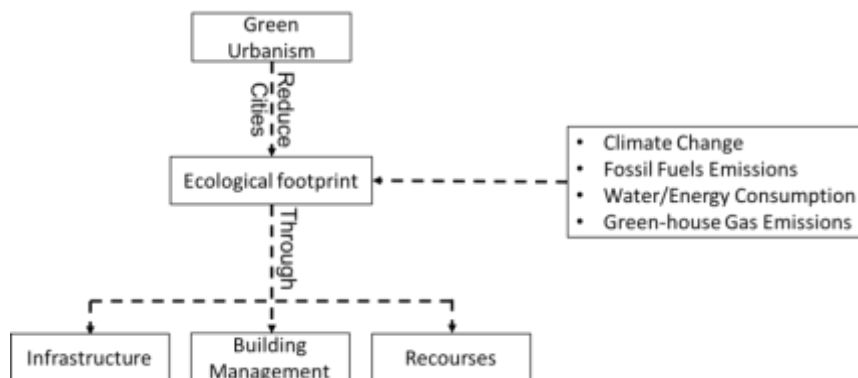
Green Urbanism

Cities

Reduce

Ecological footprint

- Climate Change
- Fossil Fuels Emissions
- Water/Energy Consumption
- Green-house Gas Emissions

Through

Infrastructure

Building Management

Recourses